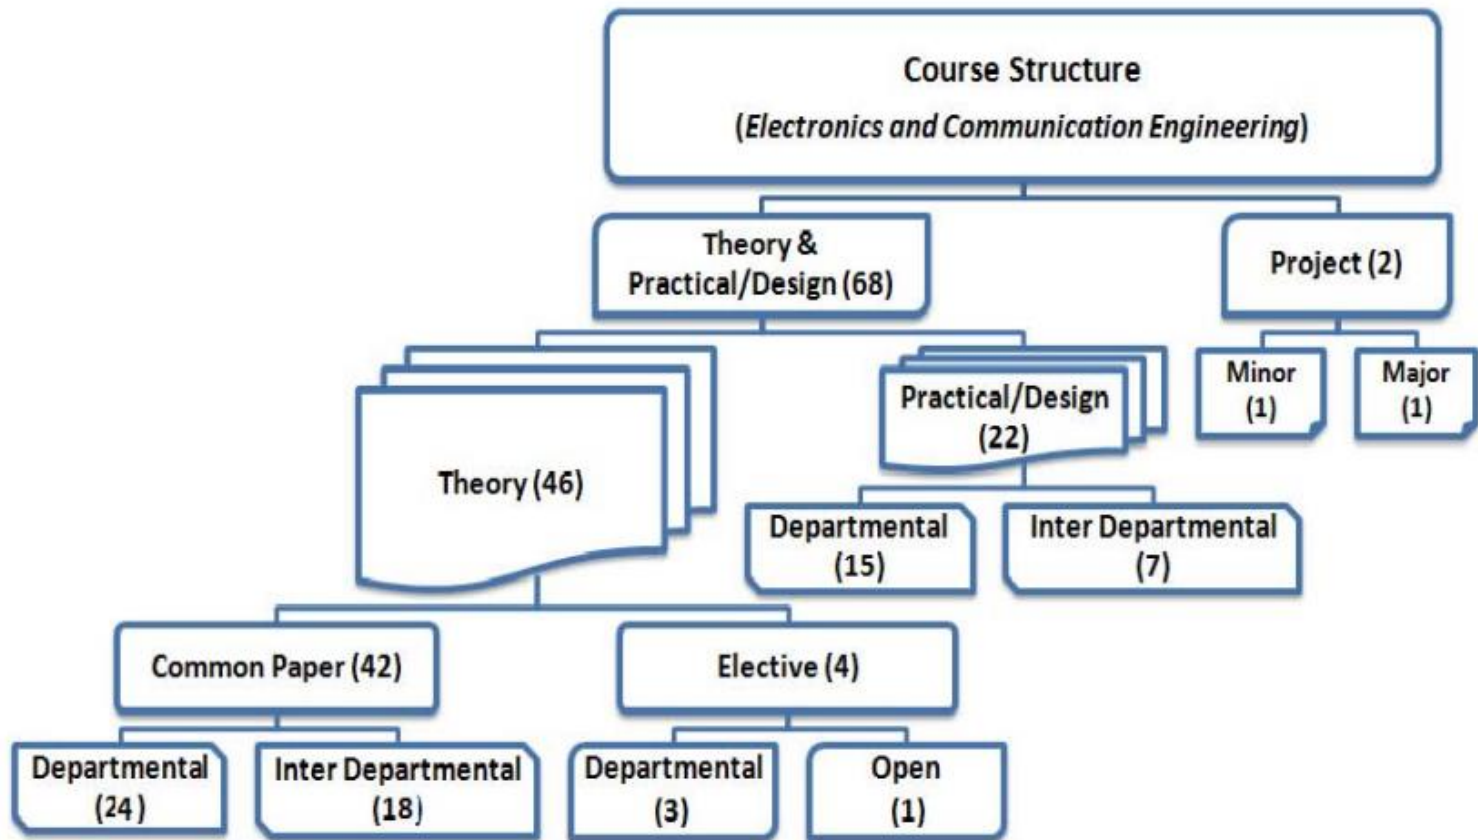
Course Structure
(*Electronics and Communication Engineering*)

Theory & Practical/Design (68)

Project (2)

Minor (1)

Major (1)

Theory (46)

Practical/Design (22)

Departmental (15)

Inter Departmental (7)

Common Paper (42)

Elective (4)

Departmental (24)

Inter Departmental (18)

Departmental (3)

Open (1)